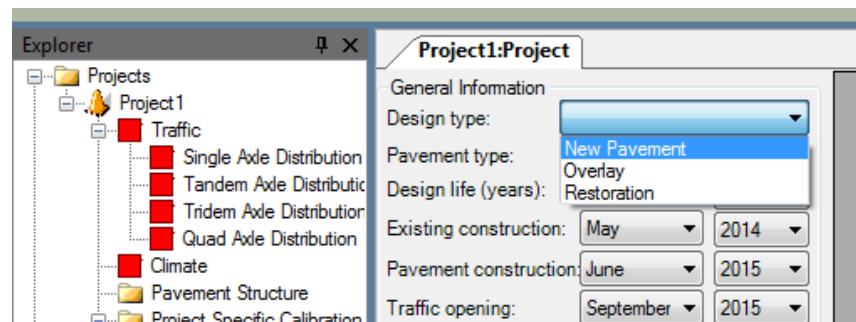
Explorer

Projects
Project1
Traffic
Single Axle Distribution
Tandem Axle Distributic
Tridem Axle Distribution
Quad Axle Distribution
Climate
Pavement Structure
Project Specific Calibration

Project1:Project

General Information
Design type:
New Pavement
Overlay
Restoration
Pavement type:
Design life (years):
Existing construction: May 2014
Pavement construction: June 2015
Traffic opening: September 2015